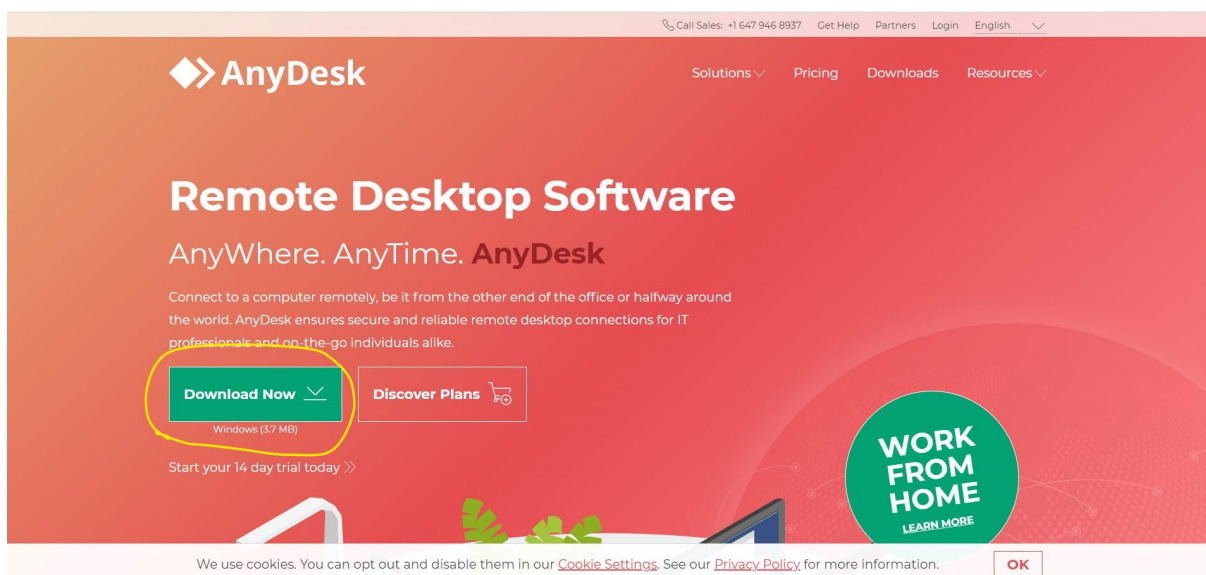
Call Sales: +1 647 946 8937 Get Help Partners Login English

AnyDesk

Solutions Pricing Downloads Resources

Remote Desktop Software

AnyWhere. AnyTime. AnyDesk

Connect to a computer remotely, be it from the other end of the office or halfway around the world. AnyDesk ensures secure and reliable remote desktop connections for IT professionals and on-the-go individuals alike.

Download Now

Windows (3.7 MB)

Discover Plans

Start your 14 day trial today

WORK FROM HOME

LEARN MORE

We use cookies. You can opt out and disable them in our Cookie Settings. See our Privacy Policy for more information.

OK